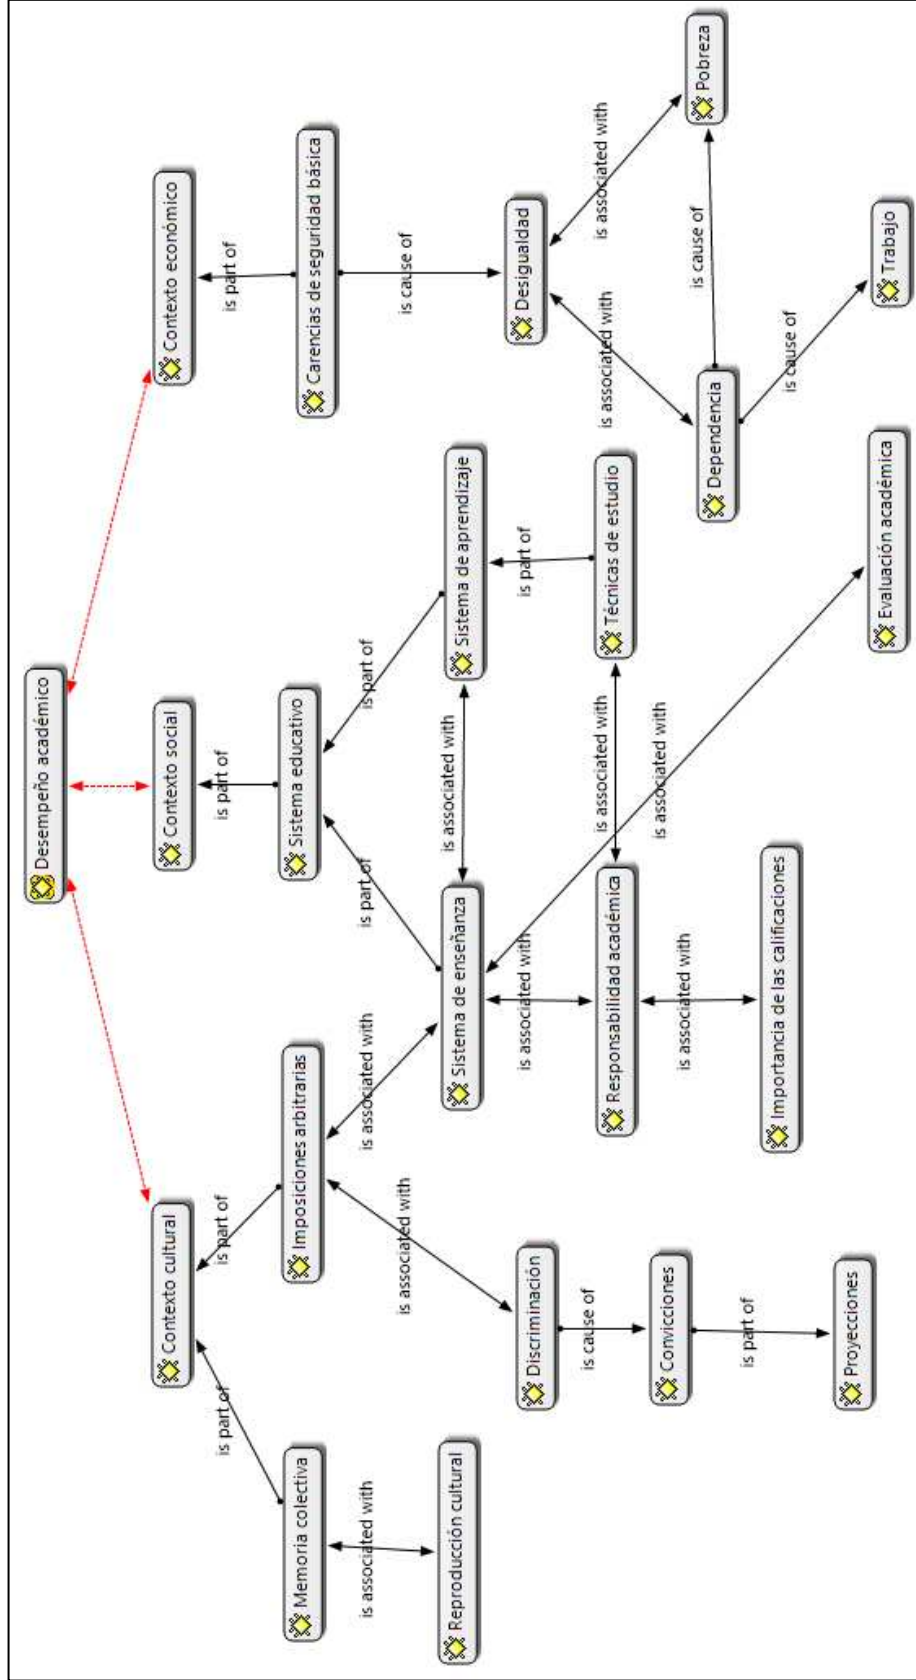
Desempeño académico

Contexto económico

is part of

Carencias de seguridad básica

is cause of

Desigualdad

is associated with

Pobreza

is associated with

is cause of

Dependencia

is cause of

Trabajo

Contexto social

is part of

Sistema educativo

is part of

Sistema de aprendizaje

is part of

Técnicas de estudio

is associated with

is associated with

is associated with

Evaluación académica

is part of

Sistema de enseñanza

is associated with

Responsabilidad académica

is associated with

Importancia de las calificaciones

Contexto cultural

is part of

Imposiciones arbitrarias

is associated with

is associated with

Discriminación

is cause of

Convicciones

is part of

Proyecciones

is part of

Memoria colectiva

is associated with

Reproducción cultural